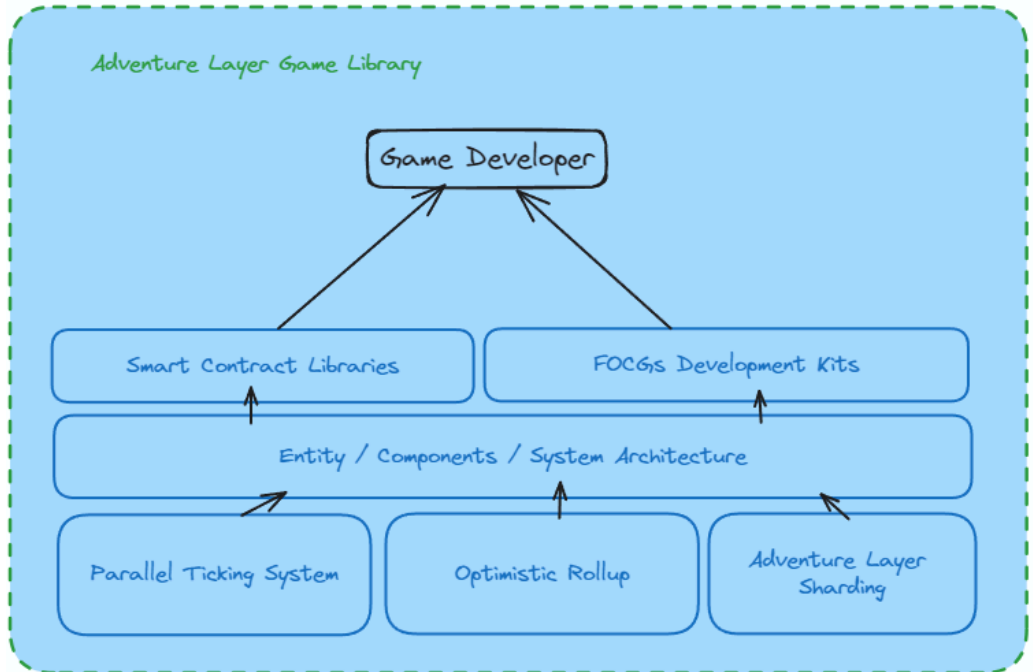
Adventure Layer Game Library

Game Developer

Smart Contract Libraries

FOCGs Development Kits

Entity / Components / System Architecture

Parallel Ticking System

Optimistic Rollup

Adventure Layer Sharding